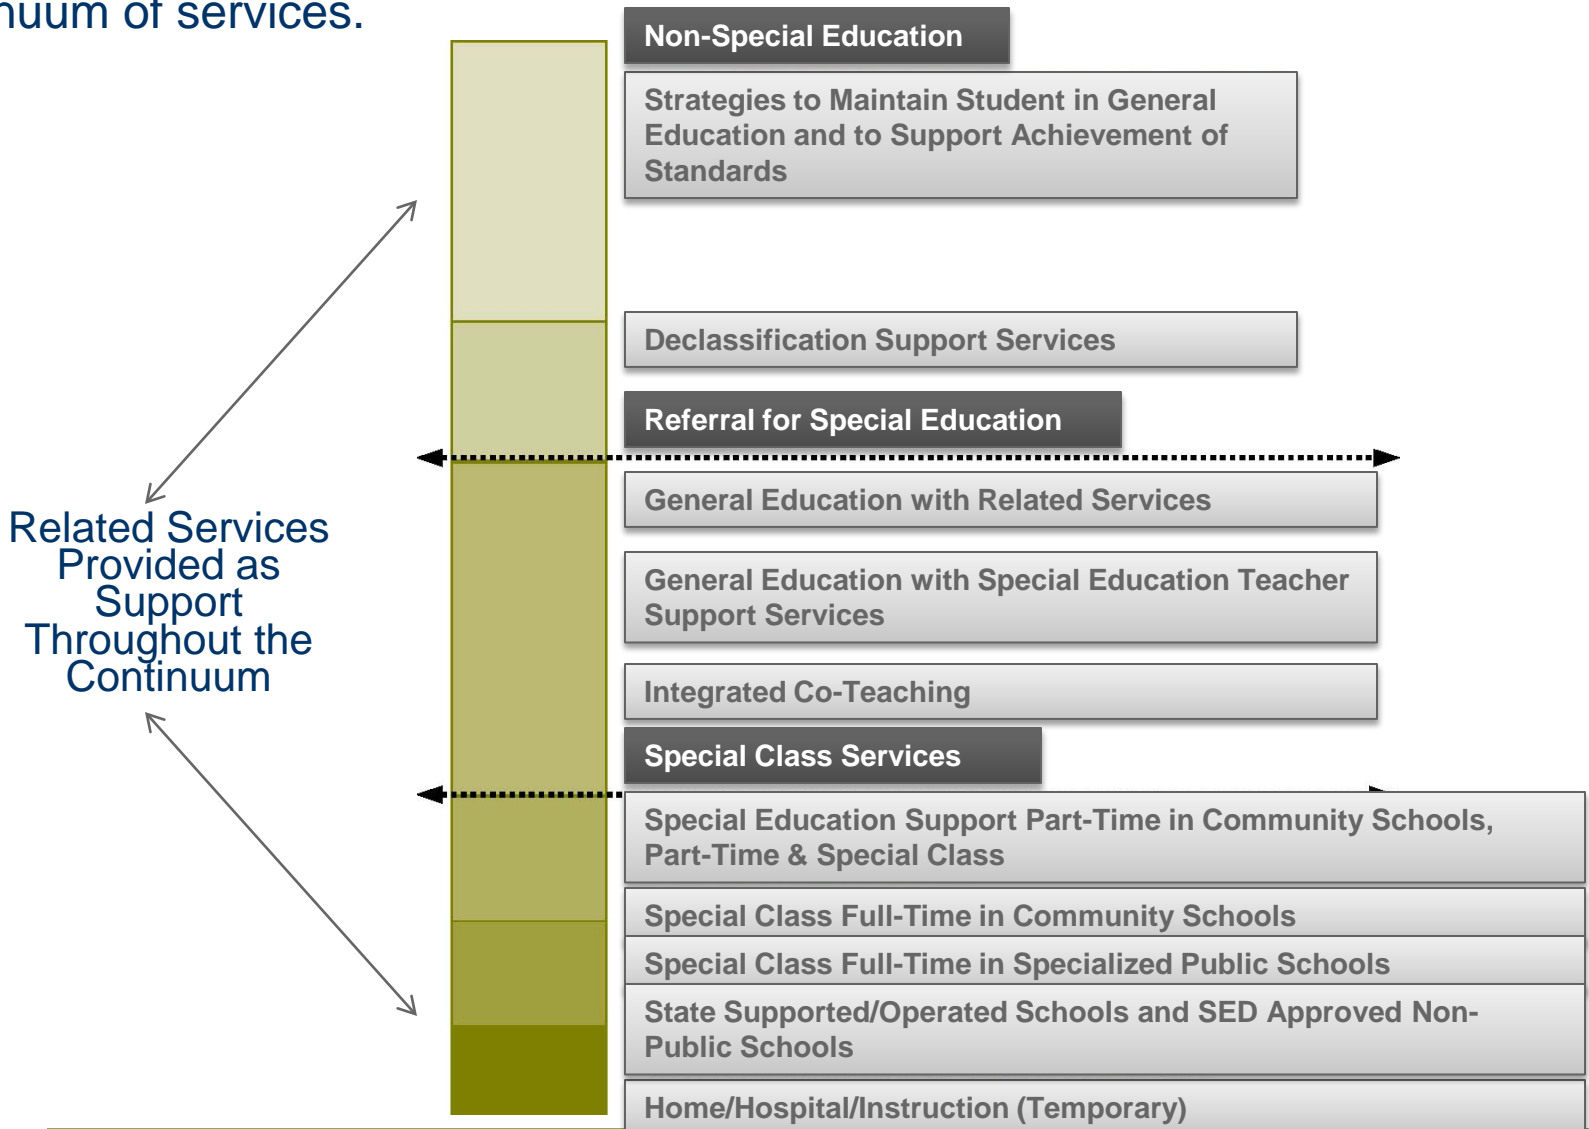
nuum of services.

Non-Special Education

Strategies to Maintain Student in General Education and to Support Achievement of Standards

Declassification Support Services

Referral for Special Education

General Education with Related Services

General Education with Special Education Teacher Support Services

Integrated Co-Teaching

Special Class Services

Special Education Support Part-Time in Community Schools, Part-Time & Special Class

Special Class Full-Time in Community Schools

Special Class Full-Time in Specialized Public Schools

State Supported/Operated Schools and SED Approved Non-Public Schools

Home/Hospital/Instruction (Temporary)

Related Services Provided as Support Throughout the Continuum